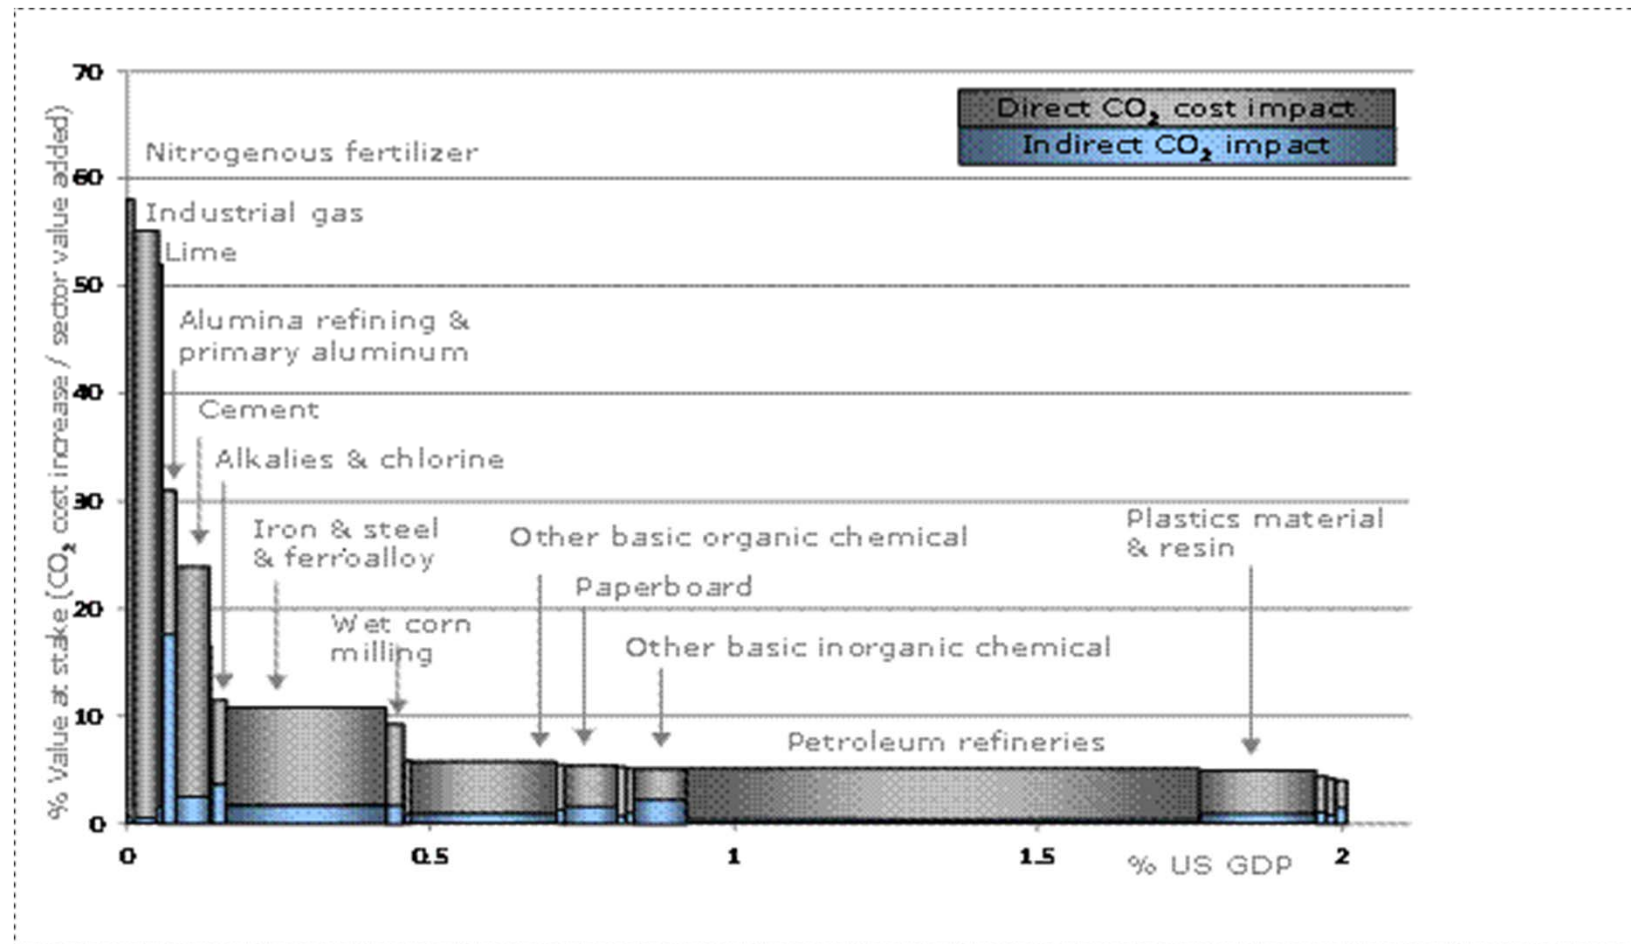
Direct $CO_2$ cost impact
Indirect $CO_2$ impact

% Value at stake ($CO_2$ cost increase / sector value added)

70
60
50
40
30
20
10
0

Nitrogenous fertilizer
Industrial gas
Lime
Alumina refining & primary aluminum
Cement
Alkalies & chlorine
Iron & steel & ferroalloy
Wet corn milling
Other basic organic chemical
Paperboard
Other basic inorganic chemical
Plastics material & resin
Petroleum refineries

0
0.5
1
1.5
2
% US GDP